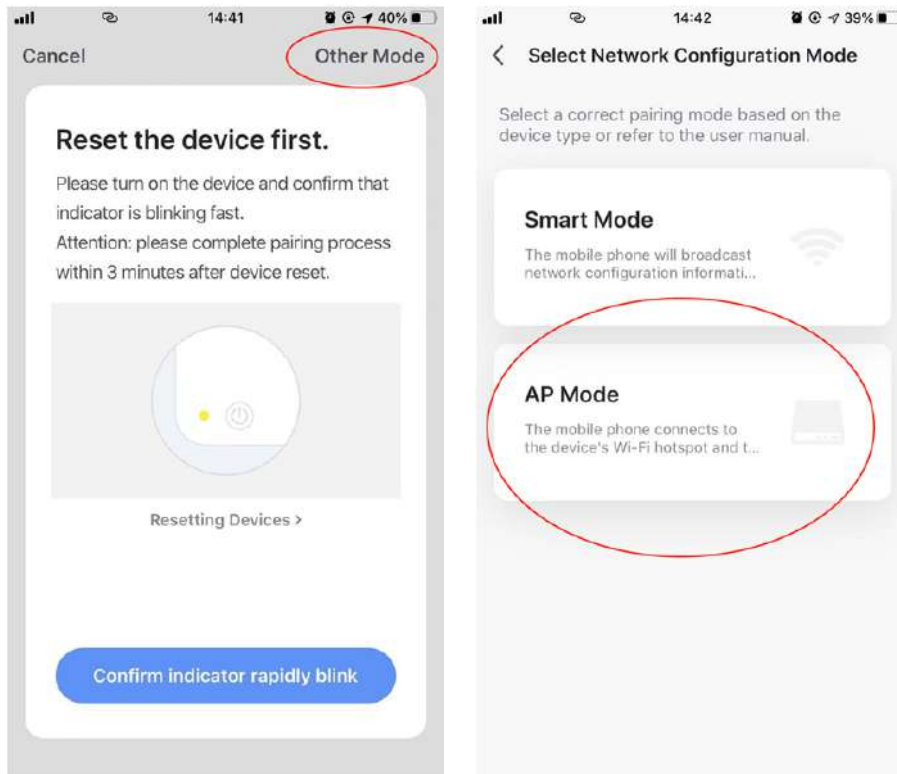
14:41 40%

Cancel

Other Mode

Reset the device first.

Please turn on the device and confirm that indicator is blinking fast.
Attention: please complete pairing process within 3 minutes after device reset.

Resetting Devices >

Confirm indicator rapidly blink

14:42 39%

<

Select Network Configuration Mode

Select a correct pairing mode based on the device type or refer to the user manual.

Smart Mode

The mobile phone will broadcast network configuration informati...

AP Mode

The mobile phone connects to the device's Wi-Fi hotspot and t...